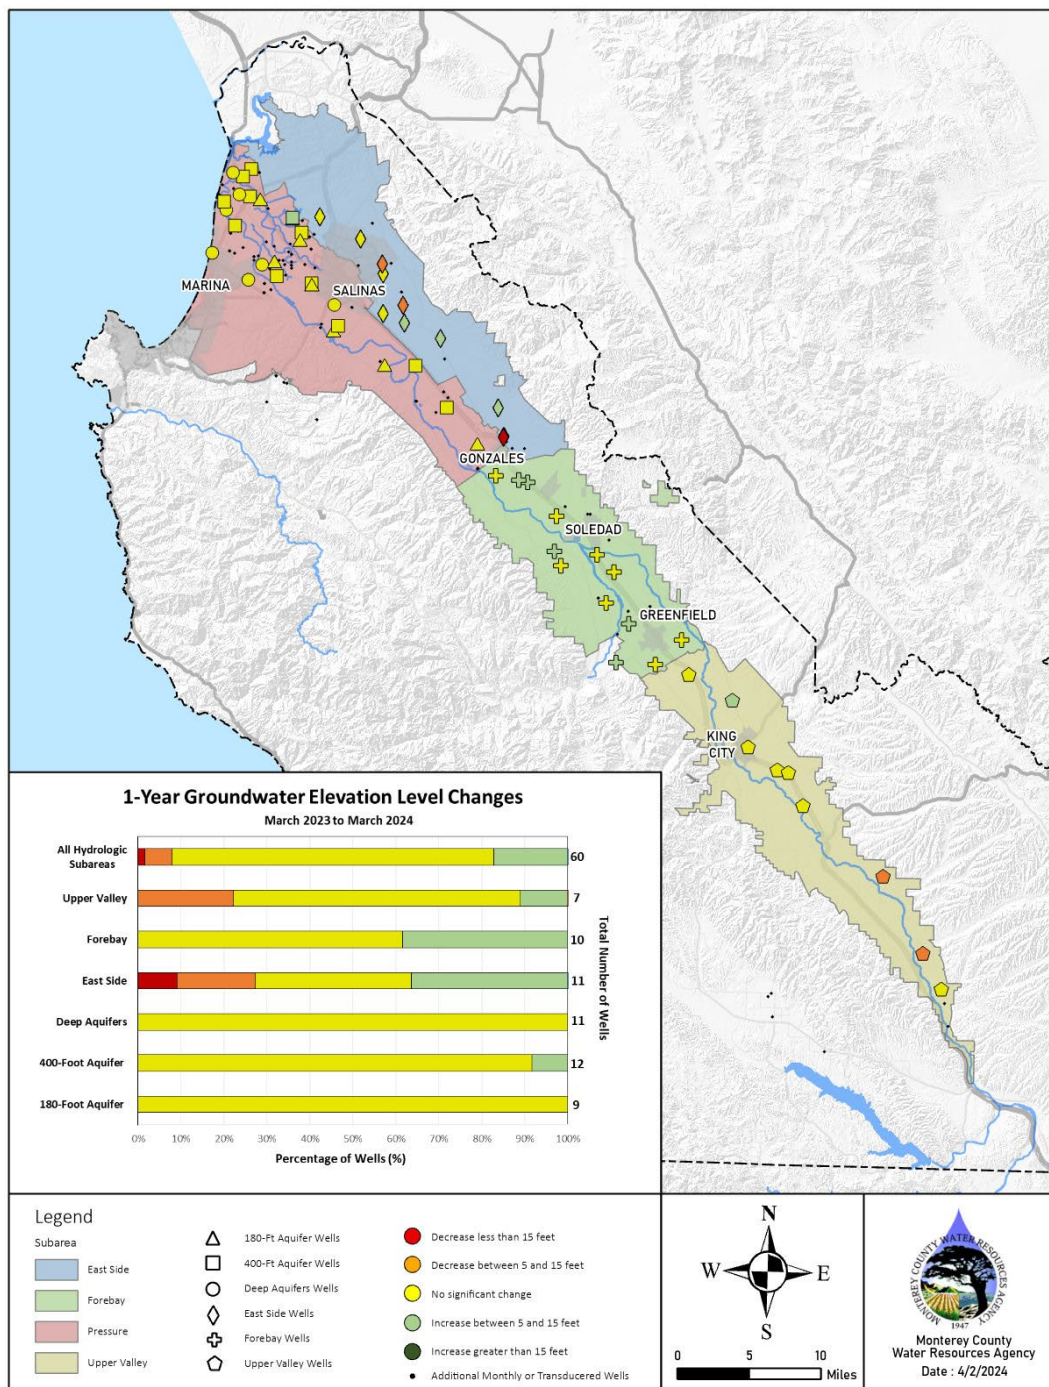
MARINA
SALINAS
GONZALES
SOLEDAD
GREENFIELD
KING CITY

1-Year Groundwater Elevation Level Changes
March 2023 to March 2024

| | Total Number of Wells |
|---|---|
| All Hydrologic Subareas | 60 |
| Upper Valley | 7 |
| Forebay | 10 |
| East Side | 11 |
| Deep Aquifers | 11 |
| 400-Foot Aquifer | 12 |
| 180-Foot Aquifer | 9 |

0% 10% 20% 30% 40% 50% 60% 70% 80% 90% 100%
Percentage of Wells (%)

Legend
Subarea
East Side
Forebay
Pressure
Upper Valley

180-Ft Aquifer Wells
400-Ft Aquifer Wells
Deep Aquifers Wells
East Side Wells
Forebay Wells
Upper Valley Wells

Decrease less than 15 feet
Decrease between 5 and 15 feet
No significant change
Increase between 5 and 15 feet
Increase greater than 15 feet
Additional Monthly or Transducered Wells

N
W E
S
0 5 10 Miles

MONTEREY COUNTY WATER RESOURCES AGENCY
1947
Monterey County Water Resources Agency
Date : 4/2/2024